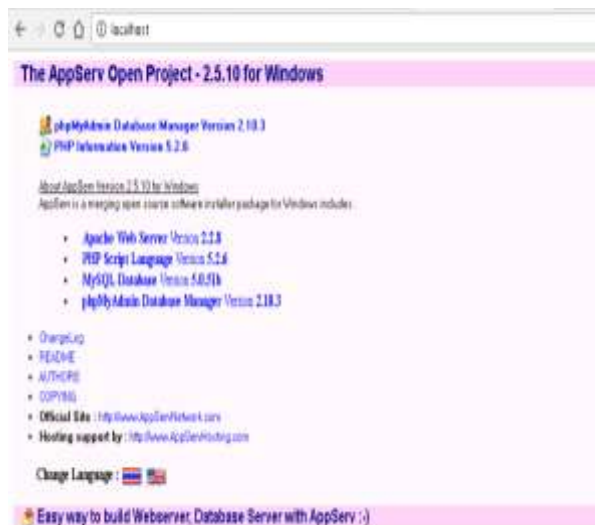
localhost

The AppServ Open Project - 2.5.10 for Windows

phpMyAdmin Database Manager Version 2.10.3
PHP Information Version 5.2.6

About AppServ Version 2.5.10 for Windows
AppServ is a merging open source software installer package for Windows includes :

- Apache Web Server Version 2.2.8
- PHP Script Language Version 5.2.6
- MySQL Database Version 5.0.51b
- phpMyAdmin Database Manager Version 2.10.3

- ChangeLog
- README
- AUTHORS
- COPYING
- Official Site : http://www.AppServNetwork.com
- Hosting support by : http://www.AppServHosting.com

Change Language :

Easy way to build Webserver, Database Server with AppServ :)